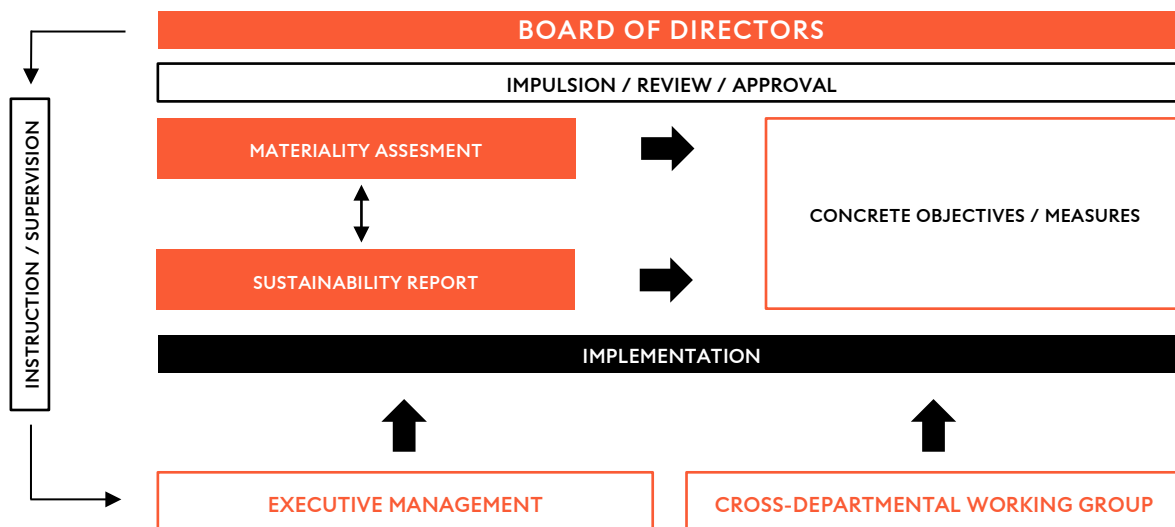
BOARD OF DIRECTORS

IMPULSION / REVIEW / APPROVAL

INSTRUCTION / SUPERVISION

MATERIALITY ASSESMENT

SUSTAINABILITY REPORT

CONCRETE OBJECTIVES / MEASURES

IMPLEMENTATION

EXECUTIVE MANAGEMENT

CROSS-DEPARTMENTAL WORKING GROUP